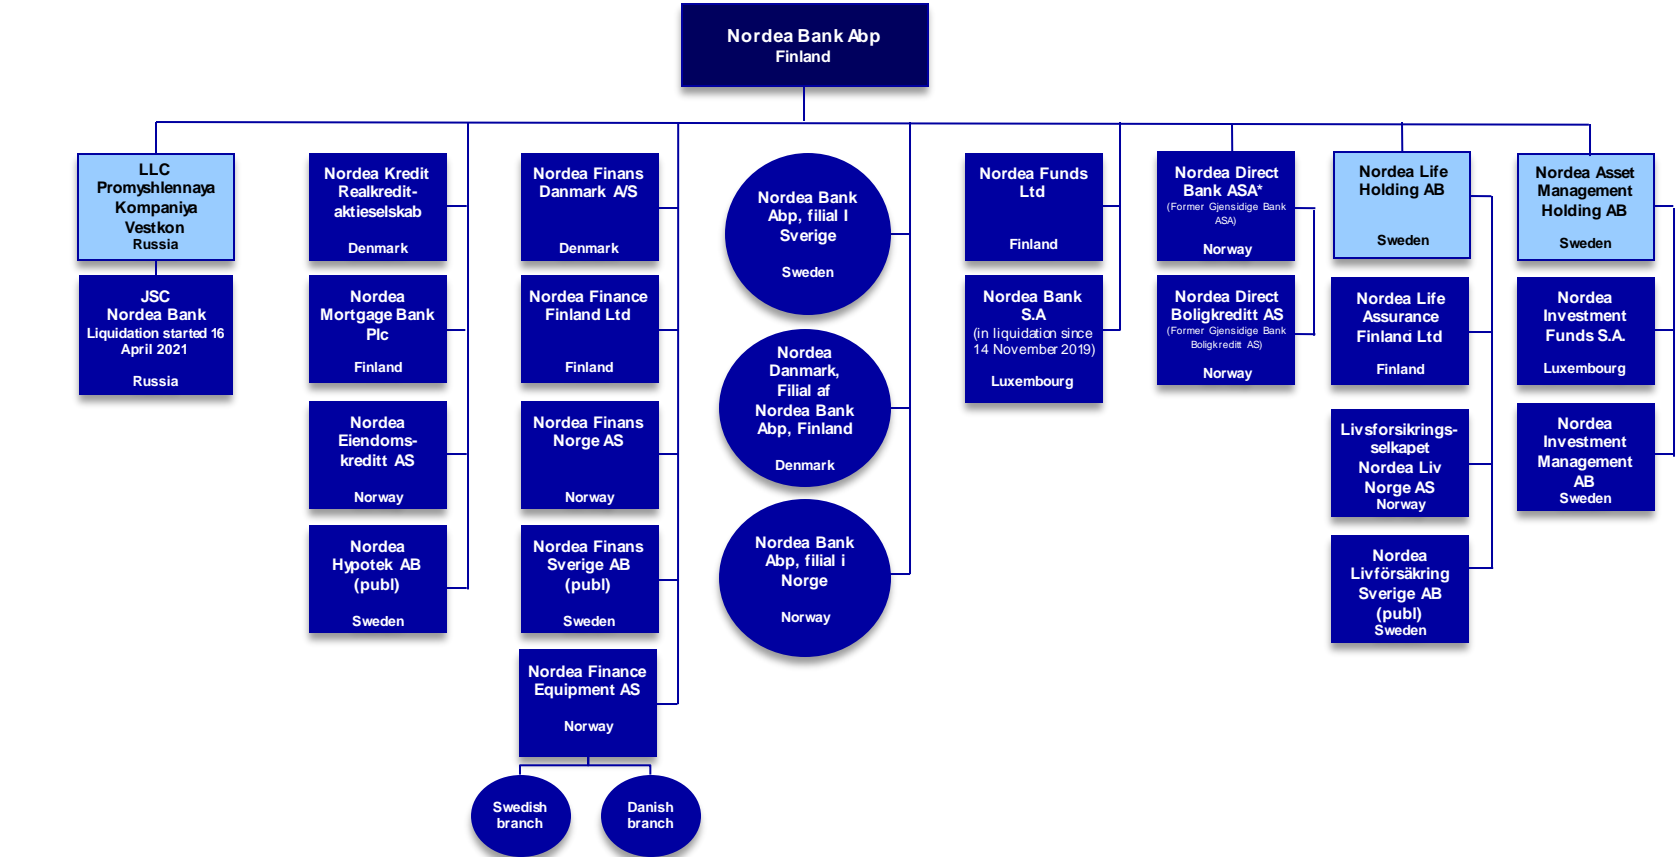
Nordea Bank Abp
Finland

LLC Promyshlennaya Kompaniya Vestkon
Russia

JSC Nordea Bank
Liquidation started 16 April 2021
Russia

Nordea Kredit Realkreditaktieselskab
Denmark

Nordea Mortgage Bank Plc
Finland

Nordea Eiendomskreditt AS
Norway

Nordea Hypotek AB (publ)
Sweden

Nordea Finans Danmark A/S
Denmark

Nordea Finance Finland Ltd
Finland

Nordea Finans Norge AS
Norway

Nordea Finans Sverige AB (publ)
Sweden

Nordea Finance Equipment AS
Norway

Swedish branch

Danish branch

Nordea Bank Abp, filial I Sverige
Sweden

Nordea Danmark, Filial af Nordea Bank Abp, Finland
Denmark

Nordea Bank Abp, filial i Norge
Norway

Nordea Funds Ltd
Finland

Nordea Bank S.A
(in liquidation since 14 November 2019)
Luxembourg

Nordea Direct Bank ASA*
(Former Gjensidige Bank ASA)
Norway

Nordea Direct Boligkreditt AS
(Former Gjensidige Bank Boligkreditt AS)
Norway

Nordea Life Holding AB
Sweden

Nordea Life Assurance Finland Ltd
Finland

Livsforsikringsselkapet Nordea Liv Norge AS
Norway

Nordea Livförsäkring Sverige AB (publ)
Sweden

Nordea Asset Management Holding AB
Sweden

Nordea Investment Funds S.A.
Luxembourg

Nordea Investment Management AB
Sweden